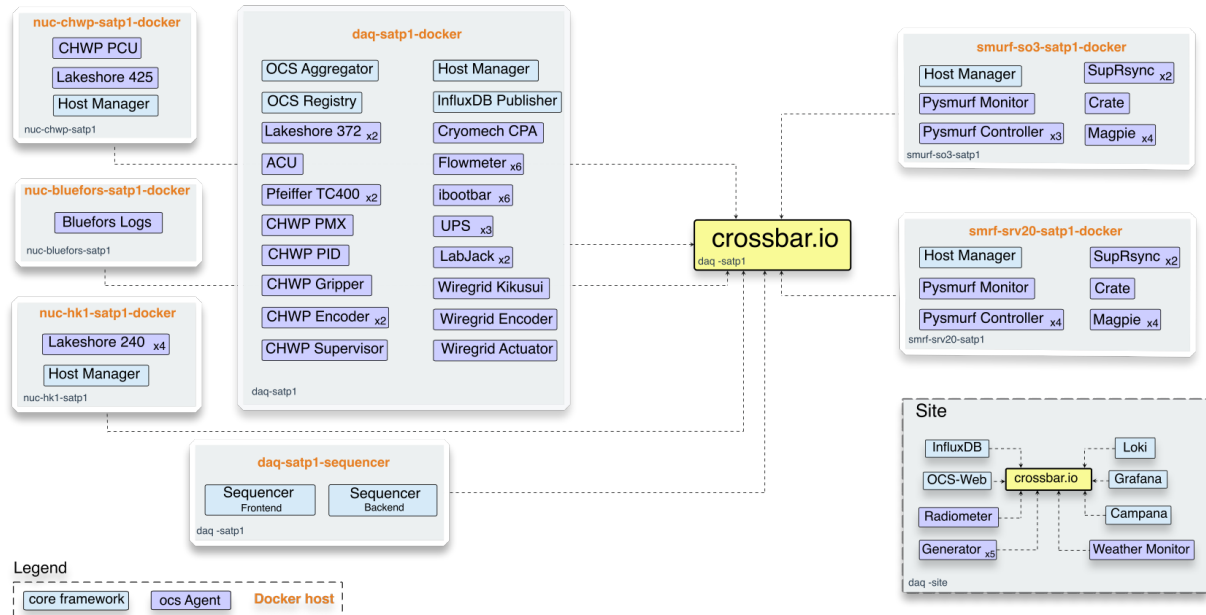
nuc-chwp-satp1-docker
CHWP PCU
Lakeshore 425
Host Manager
nuc-chwp-satp1

nuc-bluefors-satp1-docker
Bluefors Logs
nuc-bluefors-satp1

nuc-hk1-satp1-docker
Lakeshore 240 x4
Host Manager
nuc-hk1-satp1

daq-satp1-docker
OCS Aggregator
OCS Registry
Lakeshore 372 x2
ACU
Pfeiffer TC400 x2
CHWP PMX
CHWP PID
CHWP Gripper
CHWP Encoder x2
CHWP Supervisor
Host Manager
InfluxDB Publisher
Cryomech CPA
Flowmeter x6
ibootbar x6
UPS x3
LabJack x2
Wiregrid Kikusui
Wiregrid Encoder
Wiregrid Actuator
daq-satp1

crossbar.io
daq -satp1

smurf-so3-satp1-docker
Host Manager
Pysmurf Monitor
Pysmurf Controller x3
SupRsync x2
Crate
Magpie x4
smurf-so3-satp1

smrf-srv20-satp1-docker
Host Manager
Pysmurf Monitor
Pysmurf Controller x4
SupRsync x2
Crate
Magpie x4
smrf-srv20-satp1

daq-satp1-sequencer
Sequencer
Frontend
Sequencer
Backend
daq -satp1

Site
InfluxDB
OCS-Web
Radiometer
Generator x5
crossbar.io
Loki
Grafana
Campana
Weather Monitor
daq -site

Legend
core framework
ocs Agent
Docker host